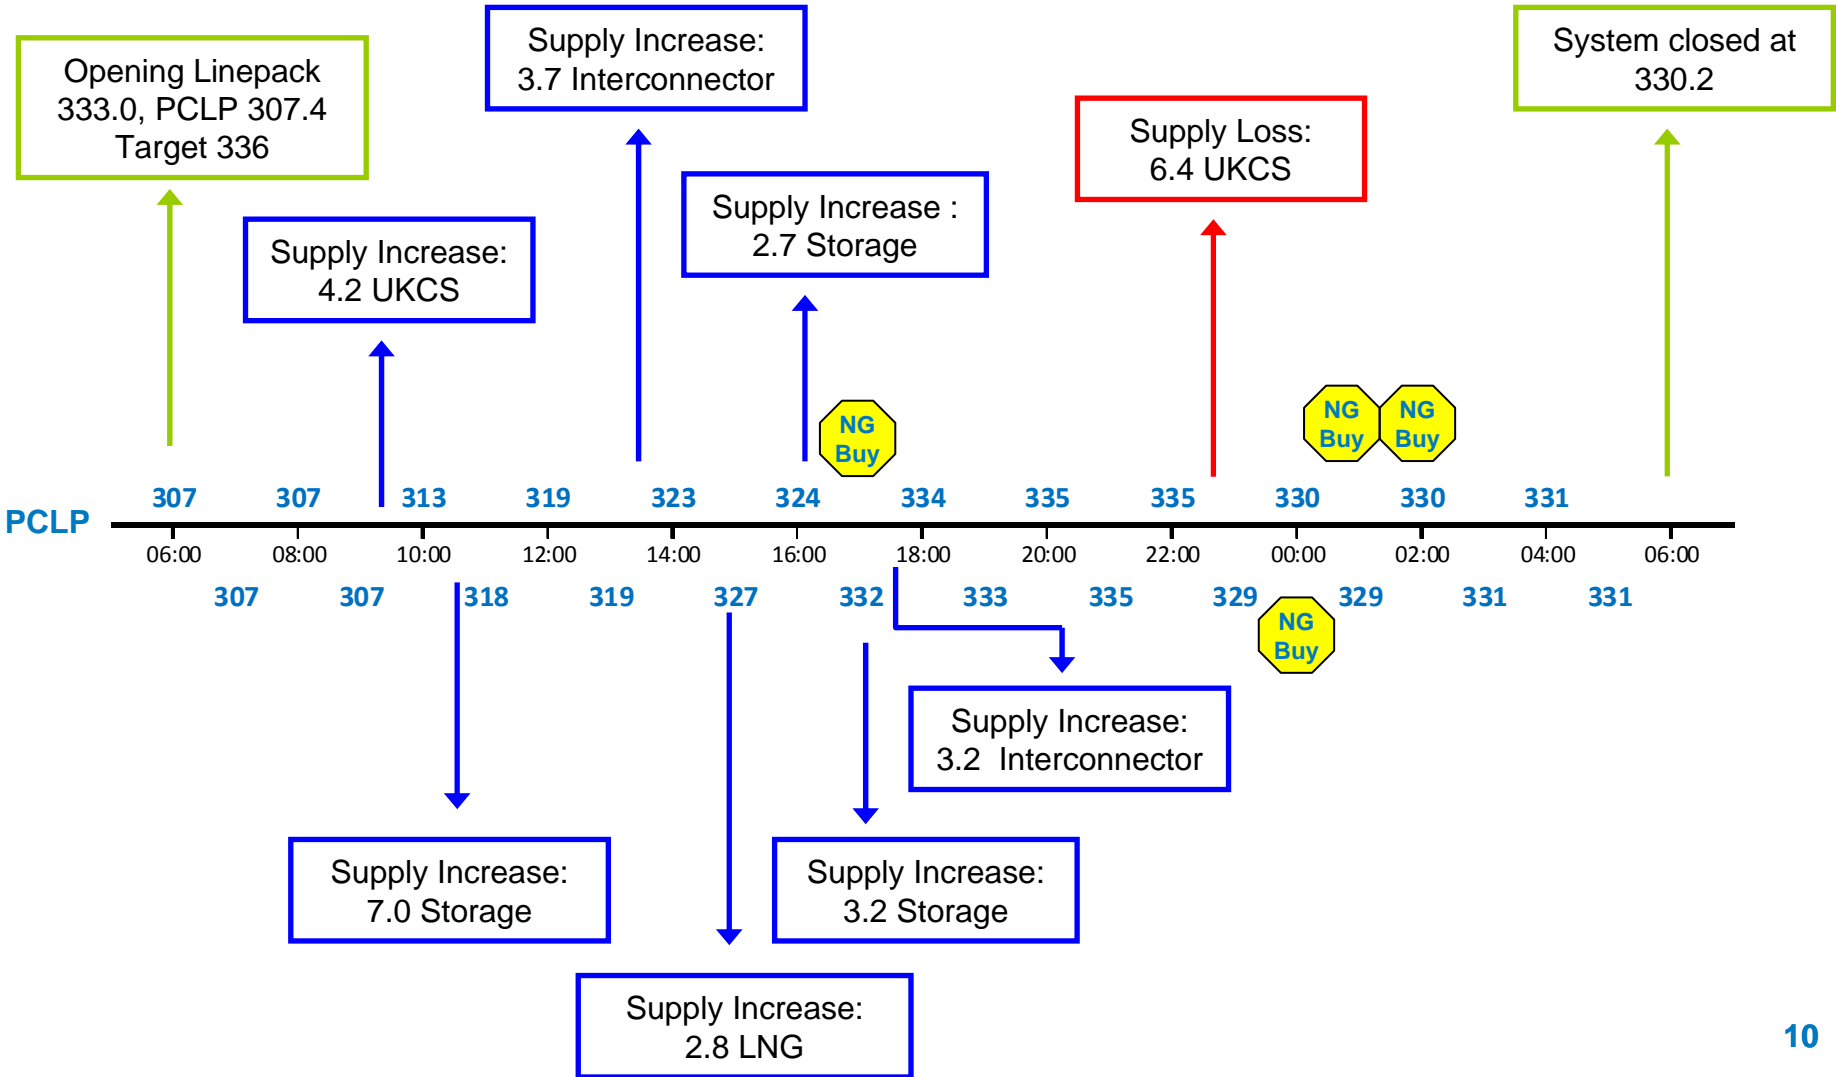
Opening Linepack 333.0, PCLP 307.4 Target 336

Supply Increase: 3.7 Interconnector

System closed at 330.2

Supply Increase: 4.2 UKCS

Supply Increase : 2.7 Storage

Supply Loss: 6.4 UKCS

NG Buy

NG Buy

NG Buy

PCLP

307 307 313 319 323 324 334 335 335 330 330 331

06:00 08:00 10:00 12:00 14:00 16:00 18:00 20:00 22:00 00:00 02:00 04:00 06:00

307 307 318 319 327 332 333 335 329 329 331 331

NG Buy

Supply Increase: 3.2 Interconnector

Supply Increase: 7.0 Storage

Supply Increase: 3.2 Storage

Supply Increase: 2.8 LNG

10